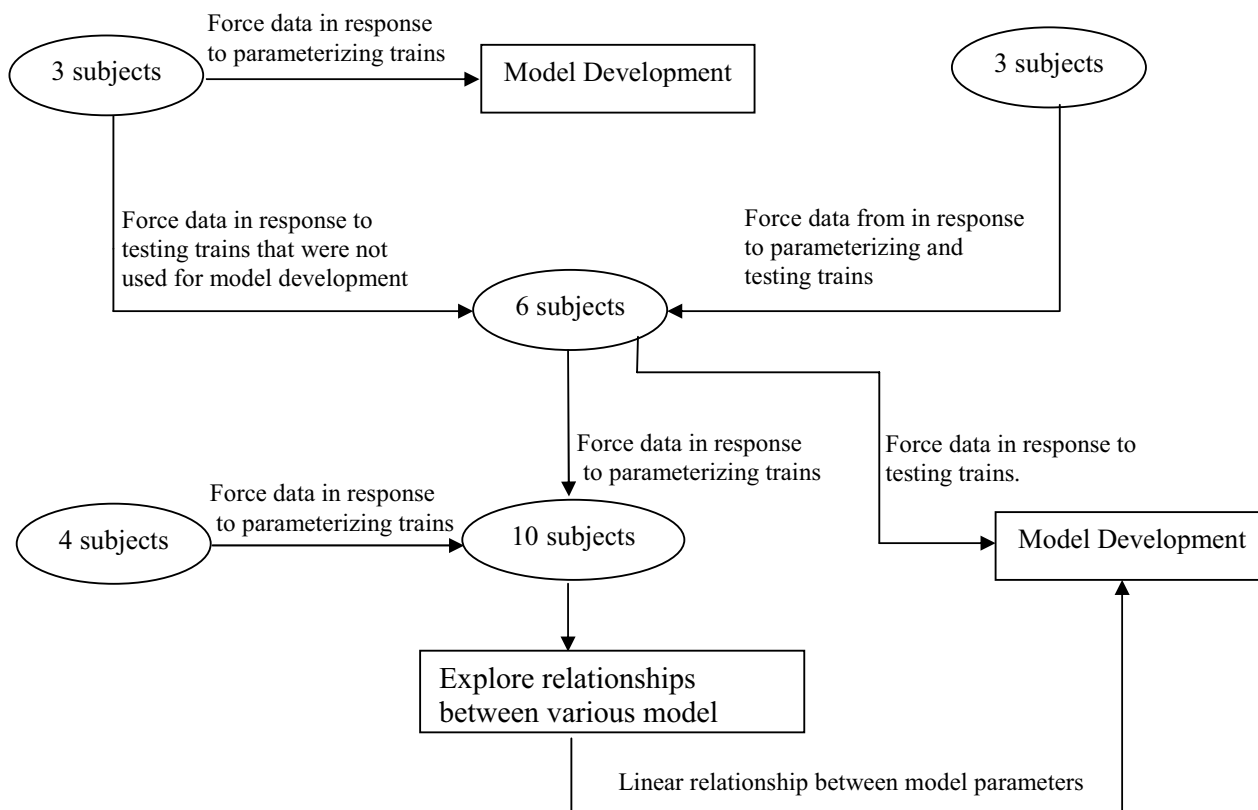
3 subjects

Force data in response to parameterizing trains

Model Development

3 subjects

Force data in response to testing trains that were not used for model development

Force data from in response to parameterizing and testing trains

6 subjects

Force data in response to parameterizing trains

Force data in response to testing trains.

4 subjects

Force data in response to parameterizing trains

10 subjects

Model Development

Explore relationships between various model

Linear relationship between model parameters